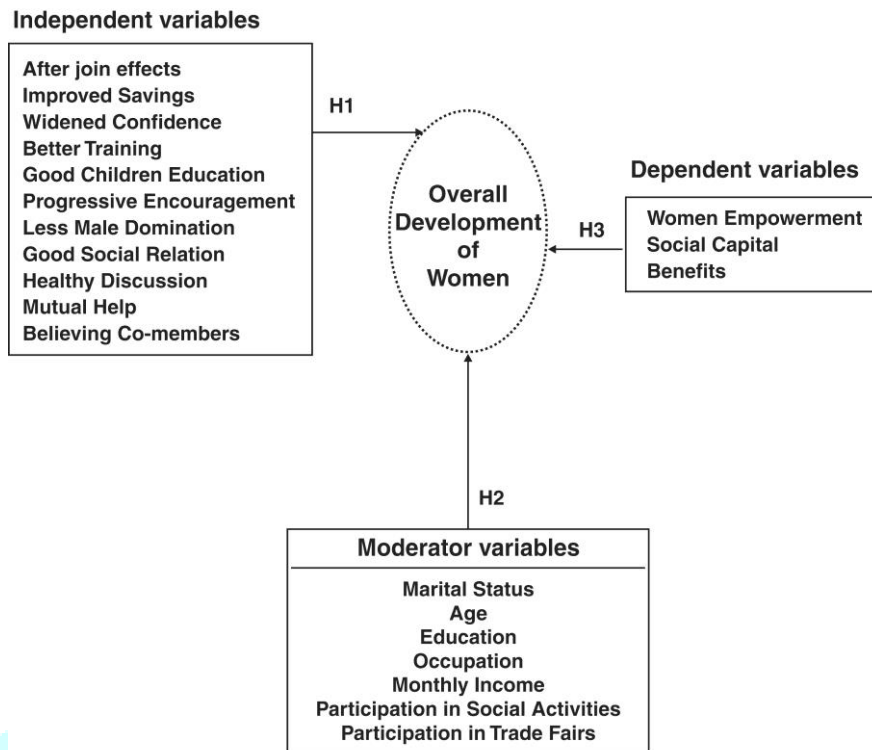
Independent variables

After join effects
Improved Savings
Widened Confidence
Better Training
Good Children Education
Progressive Encouragement
Less Male Domination
Good Social Relation
Healthy Discussion
Mutual Help
Believing Co-members

H1

Overall Development of Women

Dependent variables

H3

Women Empowerment
Social Capital
Benefits

H2

Moderator variables

Marital Status
Age
Education
Occupation
Monthly Income
Participation in Social Activities
Participation in Trade Fairs